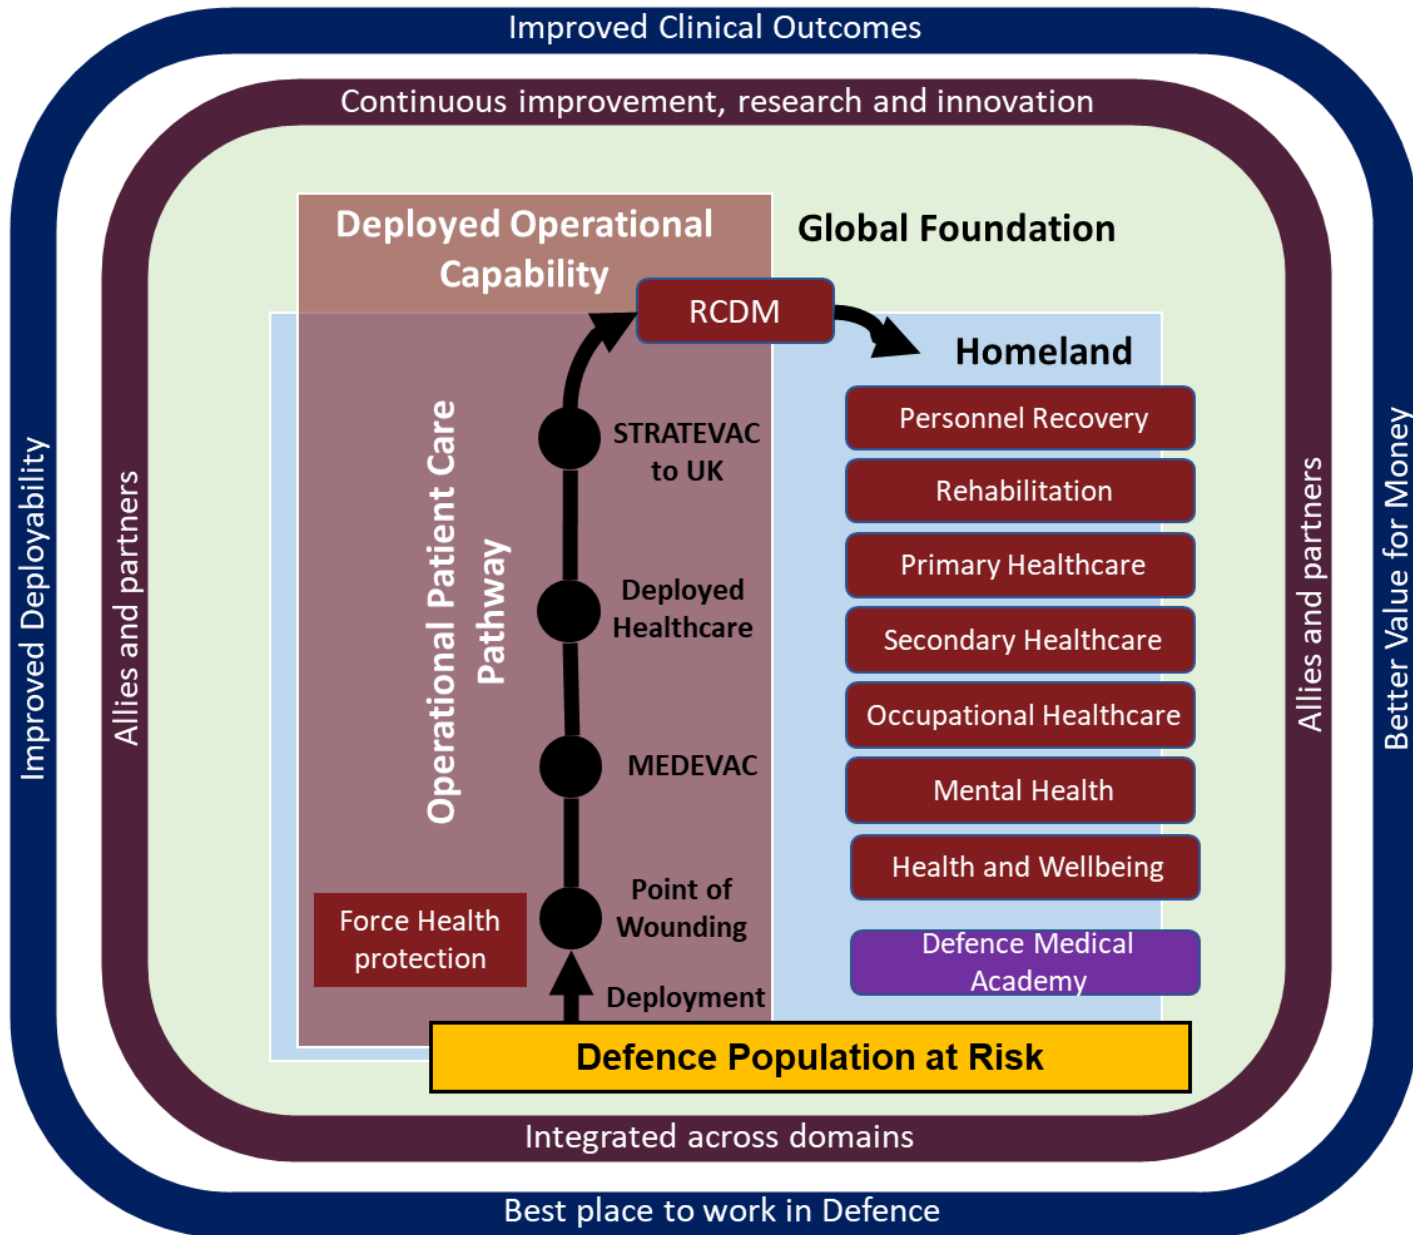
Improved Clinical Outcomes

Continuous improvement, research and innovation

Improved Deployability

Allies and partners

Deployed Operational Capability

Global Foundation

RCDM

Homeland

Operational Patient Care Pathway

STRATEVAC to UK

Deployed Healthcare

MEDEVAC

Point of Wounding

Deployment

Force Health protection

Personnel Recovery

Rehabilitation

Primary Healthcare

Secondary Healthcare

Occupational Healthcare

Mental Health

Health and Wellbeing

Defence Medical Academy

Allies and partners

Better Value for Money

Defence Population at Risk

Integrated across domains

Best place to work in Defence